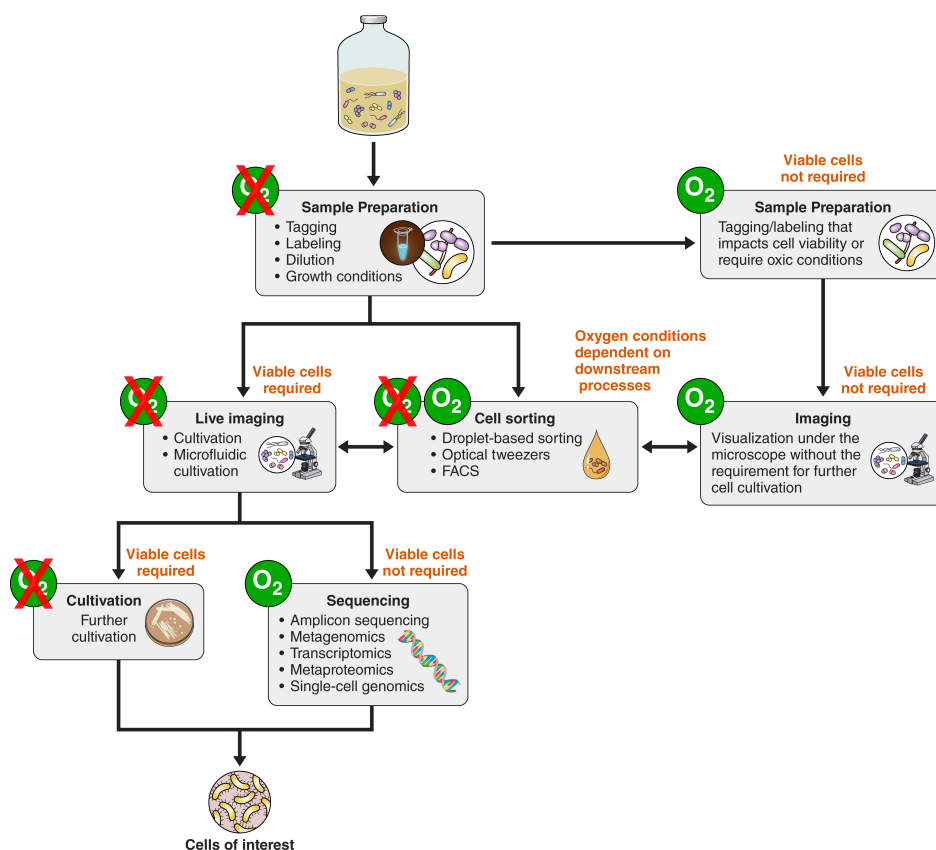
$O_2$

Sample Preparation
• Tagging
• Labeling
• Dilution
• Growth conditions

Viable cells not required

$O_2$

Sample Preparation
Tagging/labeling that impacts cell viability or require oxic conditions

Oxygen conditions dependent on downstream processes

Viable cells required

$O_2$

Live imaging
• Cultivation
• Microfluidic cultivation

$O_2$ $O_2$

Cell sorting
• Droplet-based sorting
• Optical tweezers
• FACS

Viable cells not required

$O_2$

Imaging
Visualization under the microscope without the requirement for further cell cultivation

Viable cells required

$O_2$

Cultivation
Further cultivation

Viable cells not required

$O_2$

Sequencing
• Amplicon sequencing
• Metagenomics
• Transcriptomics
• Metaproteomics
• Single-cell genomics

Cells of interest